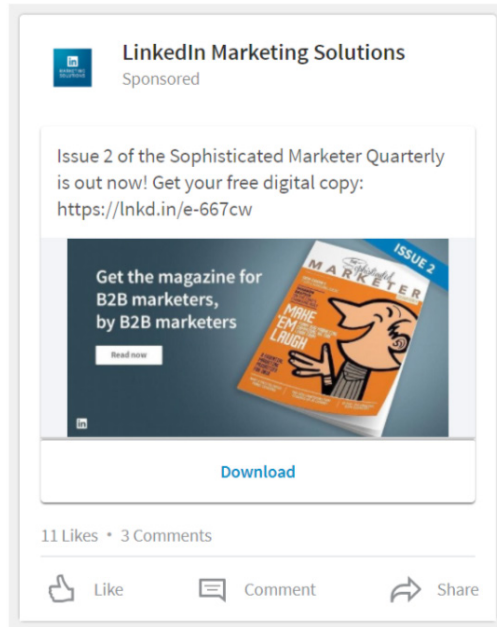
in
MARKETING SOLUTIONS

LinkedIn Marketing Solutions
Sponsored

Issue 2 of the Sophisticated Marketer Quarterly is out now! Get your free digital copy: https://lnkd.in/e-667cw

ISSUE 2

The Sophisticated MARKETER

MAKE 'EM LAUGH

Get the magazine for B2B marketers, by B2B marketers

Read now

in

Download

11 Likes • 3 Comments

Like Comment Share